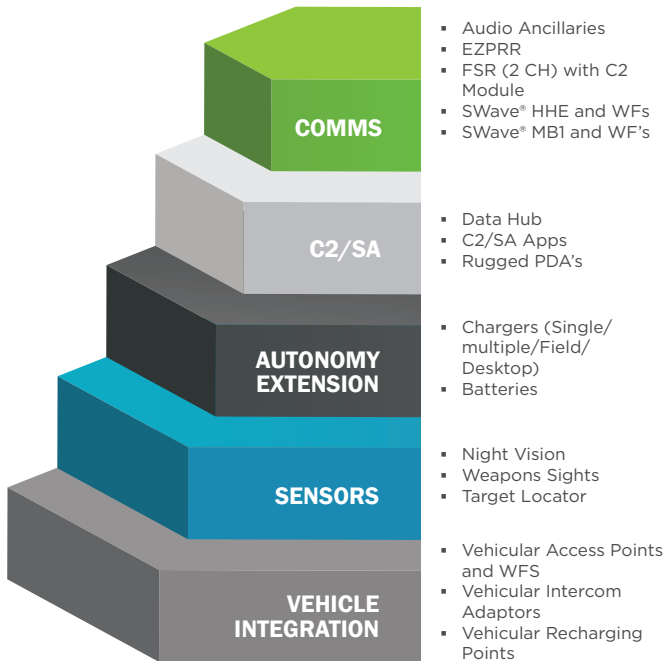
COMMS

- Audio Ancillaries
- EZPRR
- FSR (2 CH) with C2 Module
- SWave® HHE and WFs
- SWave® MB1 and WF's

C2/SA

- Data Hub
- C2/SA Apps
- Rugged PDA's

AUTONOMY EXTENSION

- Chargers (Single/ multiple/Field/ Desktop)
- Batteries

SENSORS

- Night Vision
- Weapons Sights
- Target Locator

VEHICLE INTEGRATION

- Vehicular Access Points and WFS
- Vehicular Intercom Adaptors
- Vehicular Recharging Points